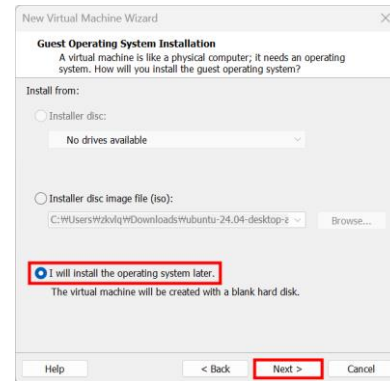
New Virtual Machine Wizard ×

Guest Operating System Installation
A virtual machine is like a physical computer; it needs an operating system. How will you install the guest operating system?

Install from:

Installer disc:

No drives available

Installer disc image file (iso):

C:₩Users₩zkvlq₩Downloads₩ubuntu-24.04-desktop-a

Browse...

I will install the operating system later.
The virtual machine will be created with a blank hard disk.

Help

< Back

Next >

Cancel